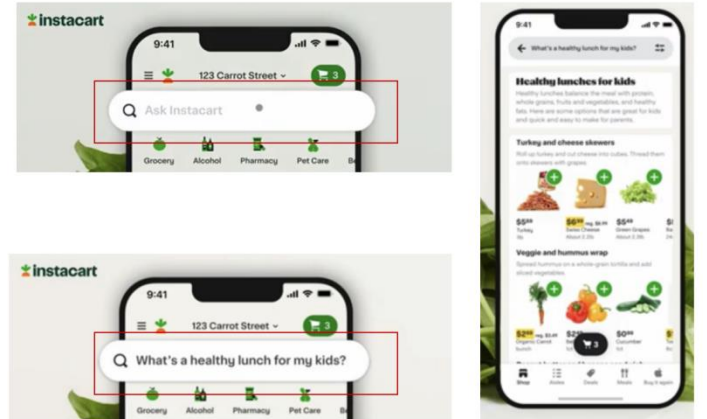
instacart

9:41

123 Carrot Street

3

Ask Instacart

Grocery Alcohol Pharmacy Pet Care Be

instacart

9:41

123 Carrot Street

3

What's a healthy lunch for my kids?

Grocery Alcohol Pharmacy Pet Care Be

9:41

What's a healthy lunch for my kids?

Healthy lunches for kids

Healthy lunches balance the meal with protein, whole grains, fruits and vegetables, and healthy fats. Here are some options that are great for kids and quick and easy to make for parents.

Turkey and cheese skewers

Roll up turkey and cut cheese into cubes. Thread them onto skewers with grapes.

$5 Turkey

$6 reg. $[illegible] Swiss Cheese About 2.5lb

$5 Green Grapes About 2.5lb

Veggie and hummus wrap

Spread hummus on a whole-grain tortilla and add sliced vegetables.

$2 reg. $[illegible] Organic Carrot Bunch

$2

3

$0 Cucumber

Shop Aisles Deals Meals Buy it again